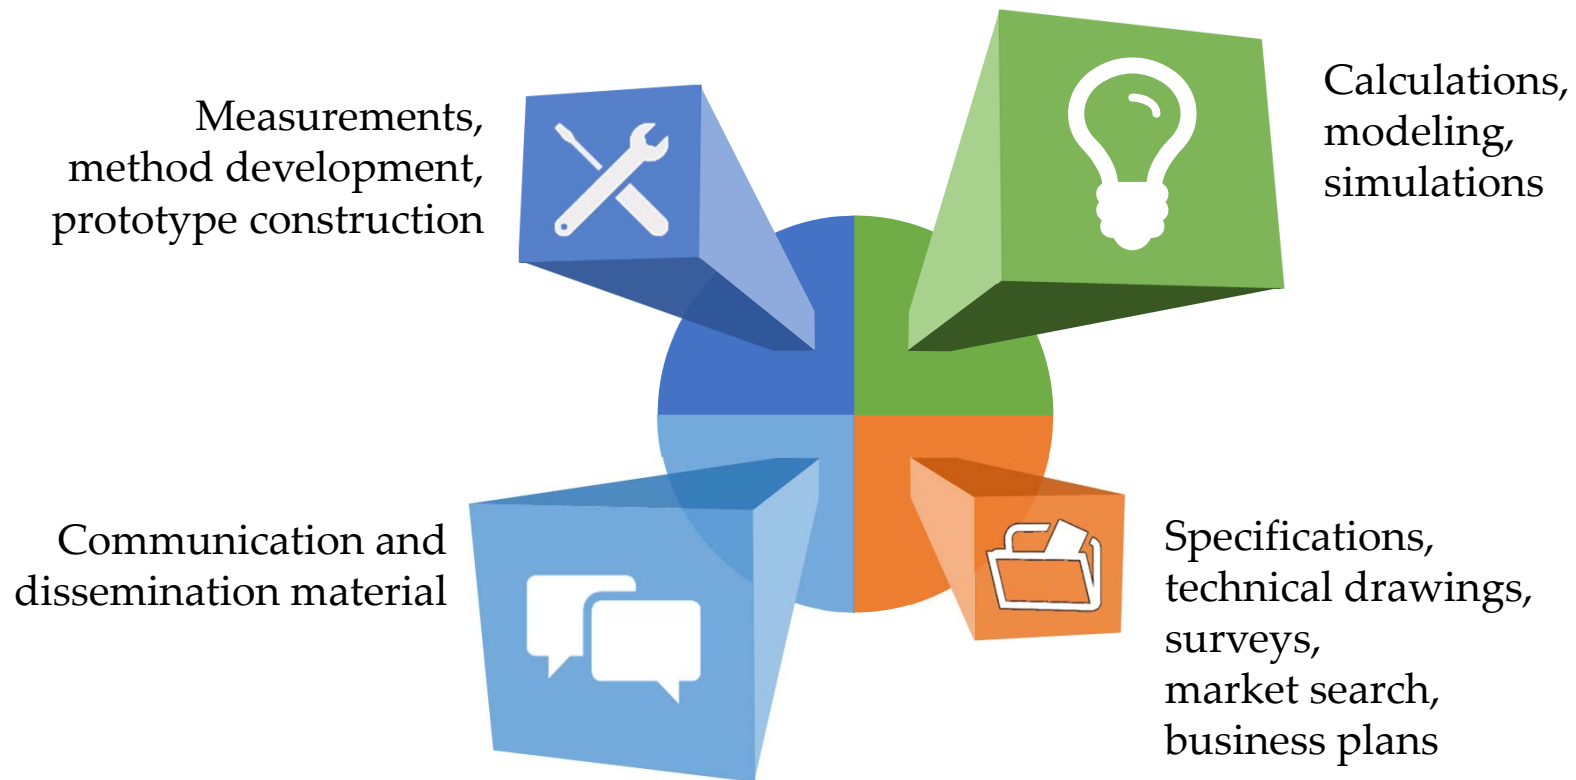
Measurements, method development, prototype construction

Calculations, modeling, simulations

Communication and dissemination material

Specifications, technical drawings, surveys, market search, business plans